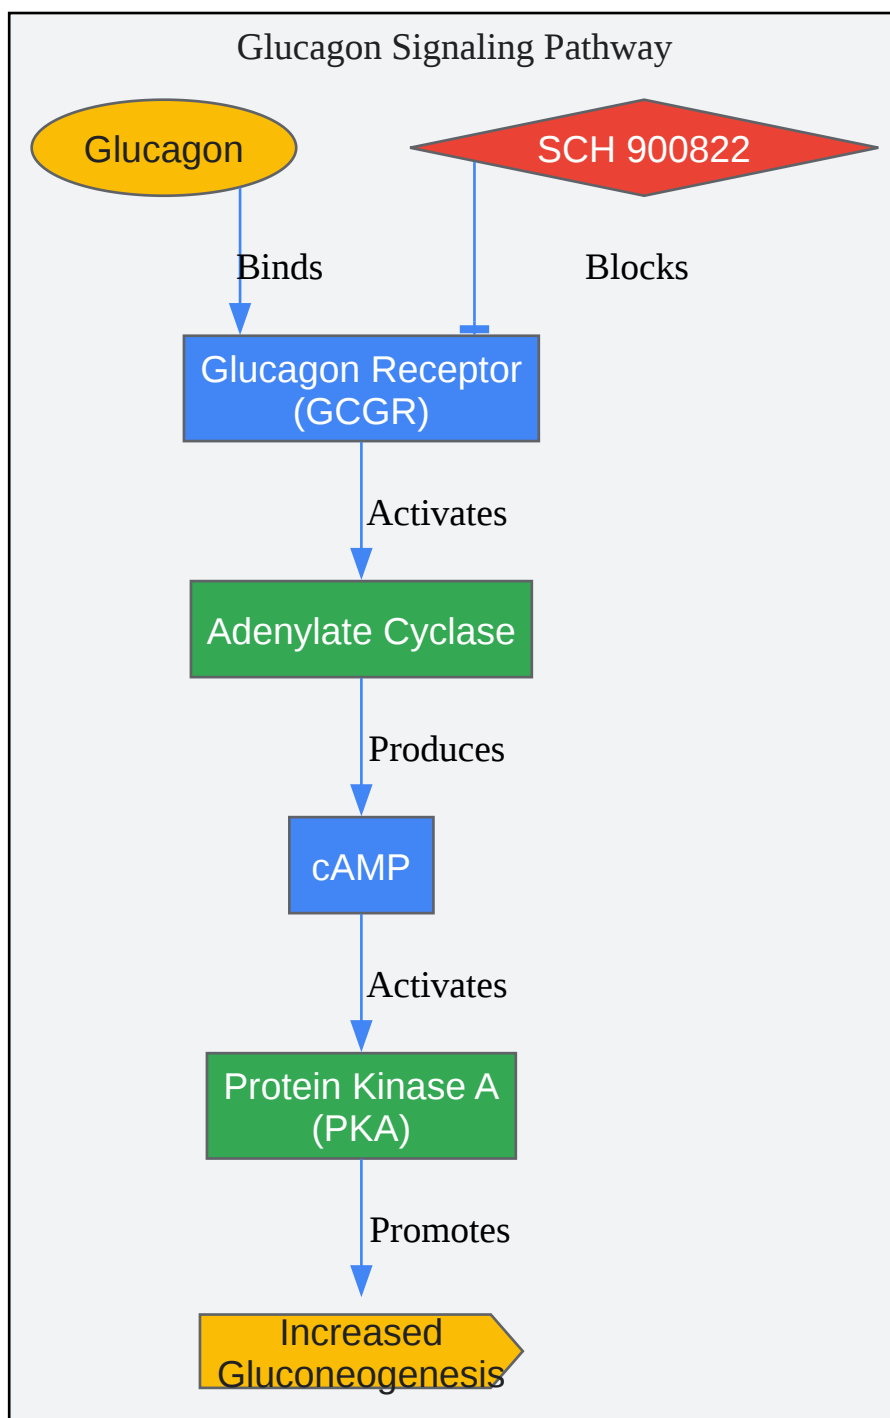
Glucagon Signaling Pathway

Glucagon

SCH 900822

Binds

Blocks

Glucagon Receptor (GCGR)

Activates

Adenylate Cyclase

Produces

cAMP

Activates

Protein Kinase A (PKA)

Promotes

Increased Gluconeogenesis